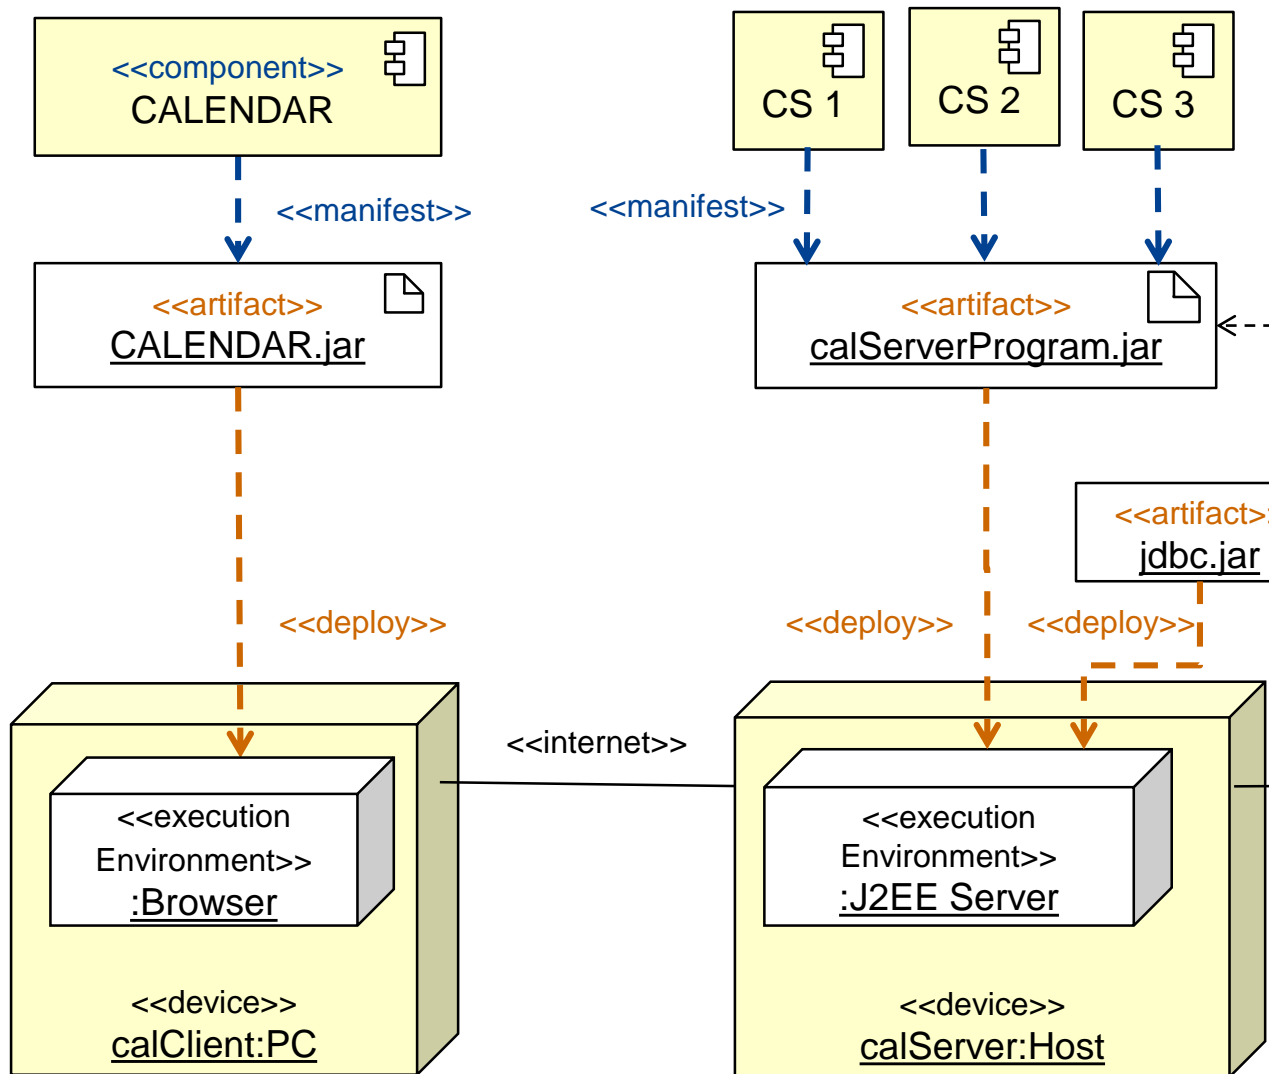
<<component>>
CALENDAR

CS 1

CS 2

CS 3

<<manifest>>

<<manifest>>

<<artifact>>
CALENDAR.jar

<<artifact>>
calServerProgram.jar

<<artifact>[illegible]
jdbc.jar

<<deploy>>

<<deploy>>

<<deploy>>

<<internet>>

<<execution Environment>>
:Browser

<<device>>
calClient:PC

<<execution Environment>>
:J2EE Server

<<device>>
calServer:Host